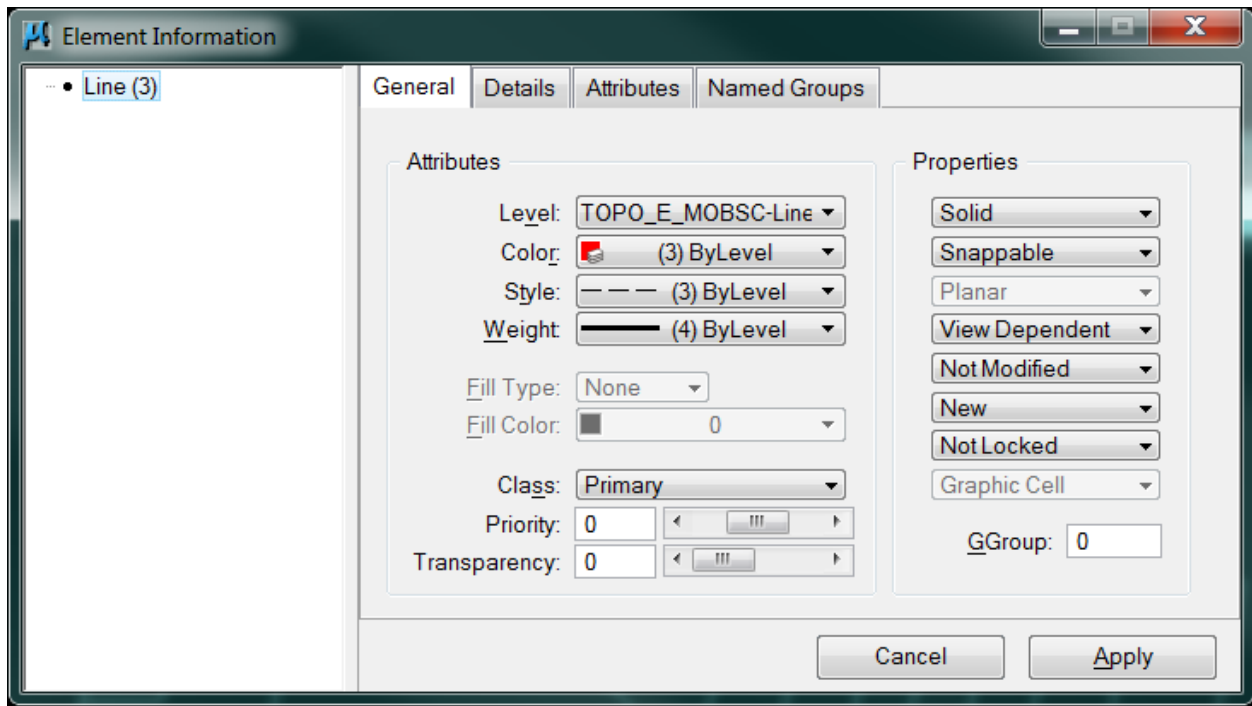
Element Information

Line (3)

General | Details | Attributes | Named Groups

Attributes

Level: TOPO_E_MOBSC-Line
Color: (3) ByLevel
Style: (3) ByLevel
Weight: (4) ByLevel
Fill Type: None
Fill Color: 0
Class: Primary
Priority: 0
Transparency: 0

Properties

Solid
Snappable
Planar
View Dependent
Not Modified
New
Not Locked
Graphic Cell
GGroup: 0

Cancel
Apply